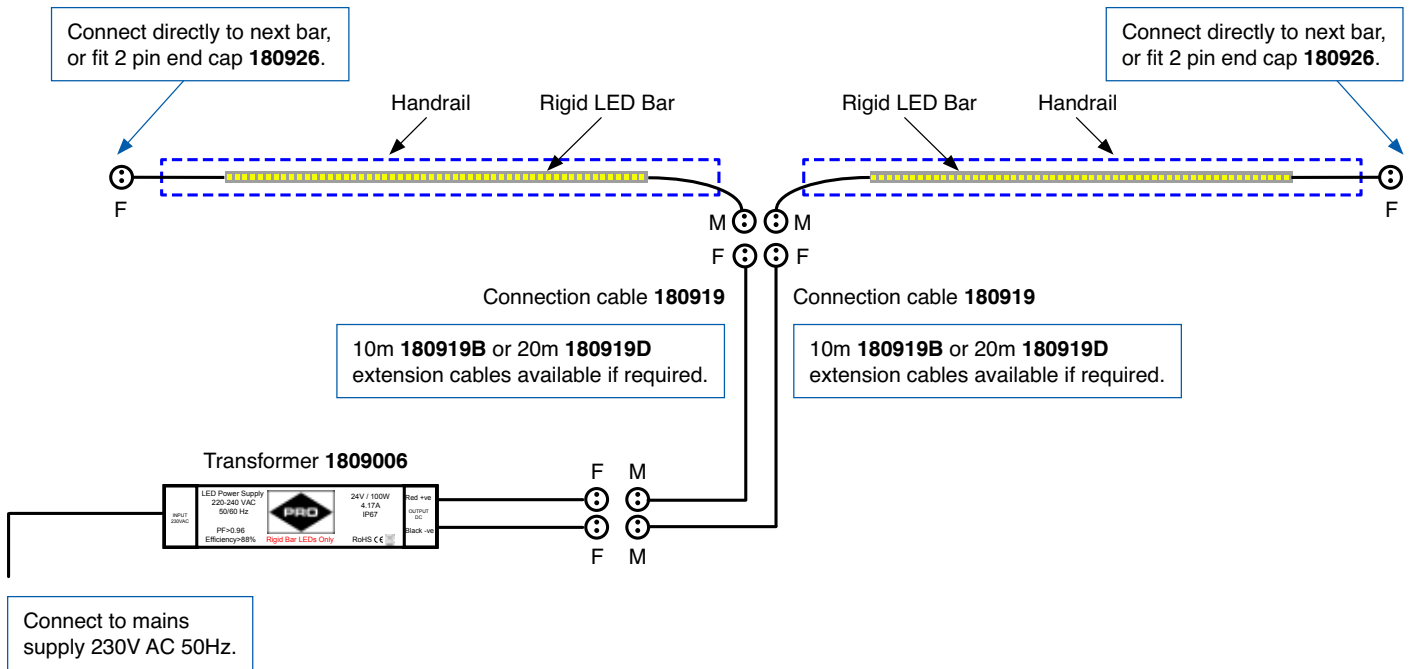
Connect directly to next bar, or fit 2 pin end cap **180926**.

Connect directly to next bar, or fit 2 pin end cap **180926**.

Handrail

Rigid LED Bar

Rigid LED Bar

Handrail

F

F

M

M

F

F

Connection cable **180919**

Connection cable **180919**

10m **180919B** or 20m **180919D** extension cables available if required.

10m **180919B** or 20m **180919D** extension cables available if required.

Transformer **1809006**

INPUT 230VAC

LED Power Supply 220-240 VAC 50/60 Hz

PF>0.96 Efficiency>88%

PRO

Rigid Bar LEDs Only

24V / 100W 4.17A IP67

RoHS CE

Red +ve

OUTPUT DC

Black -ve

F

M

F

M

Connect to mains supply 230V AC 50Hz.